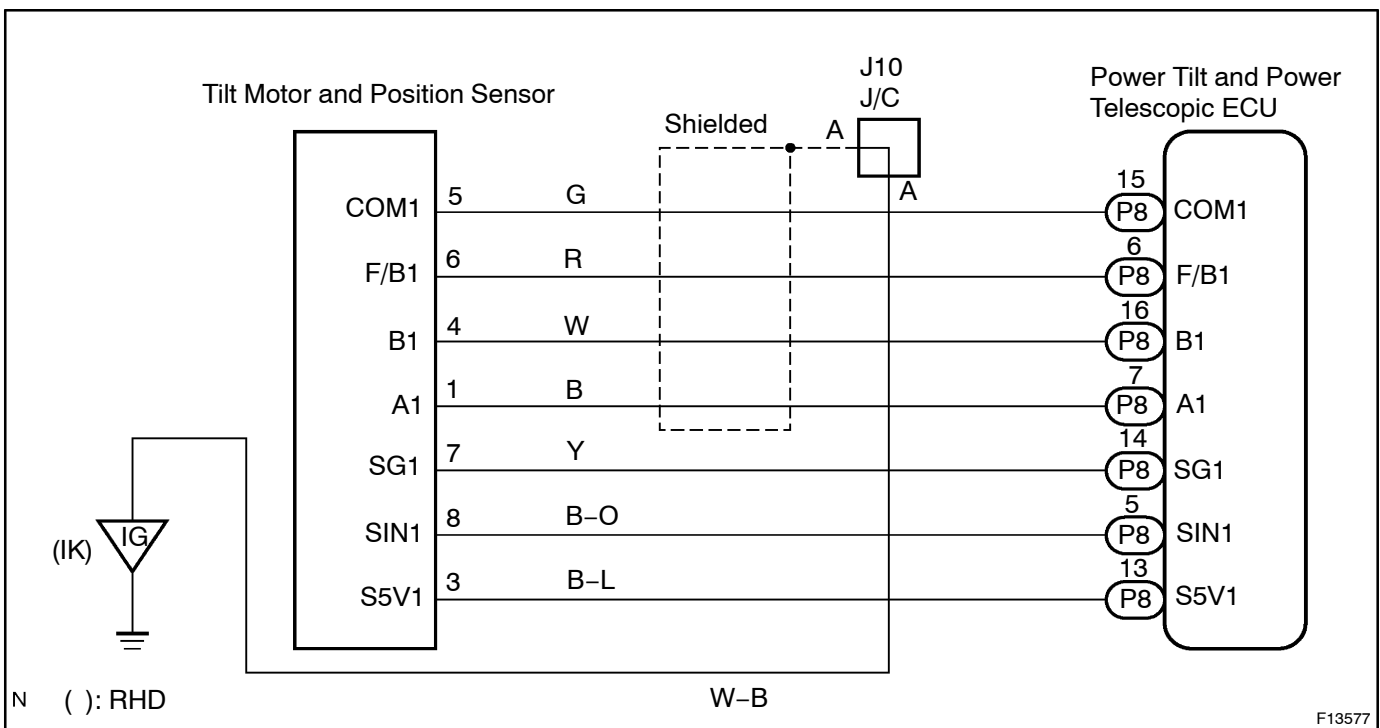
Tilt Motor and Position Sensor

J10
J/C

Power Tilt and Power Telescopic ECU

Shielded

A

A

COM1 5 G

F/B1 6 R

B1 4 W

A1 1 B

SG1 7 Y

SIN1 8 B–O

S5V1 3 B–L

15 P8 COM1

6 P8 F/B1

16 P8 B1

7 P8 A1

14 P8 SG1

5 P8 SIN1

13 P8 S5V1

(IK) IG

W–B

N ( ): RHD

F13577